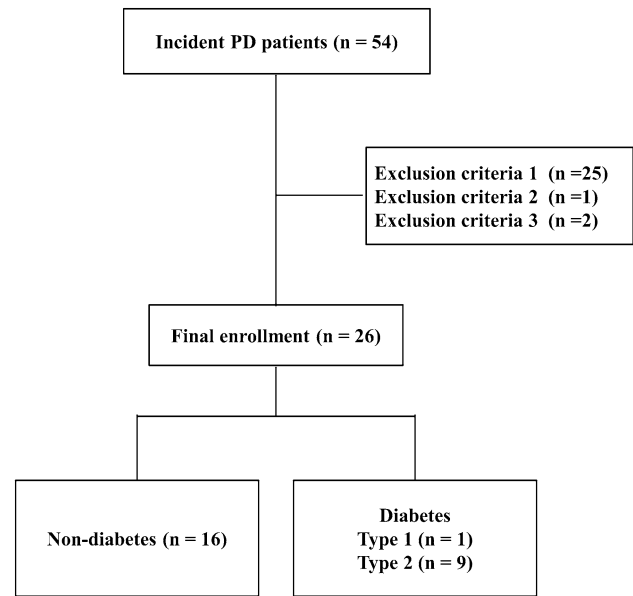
Incident PD patients (n = 54)

Exclusion criteria 1 (n =25)
Exclusion criteria 2 (n =1)
Exclusion criteria 3 (n =2)

Final enrollment (n = 26)

Non-diabetes (n = 16)

Diabetes
Type 1 (n = 1)
Type 2 (n = 9)